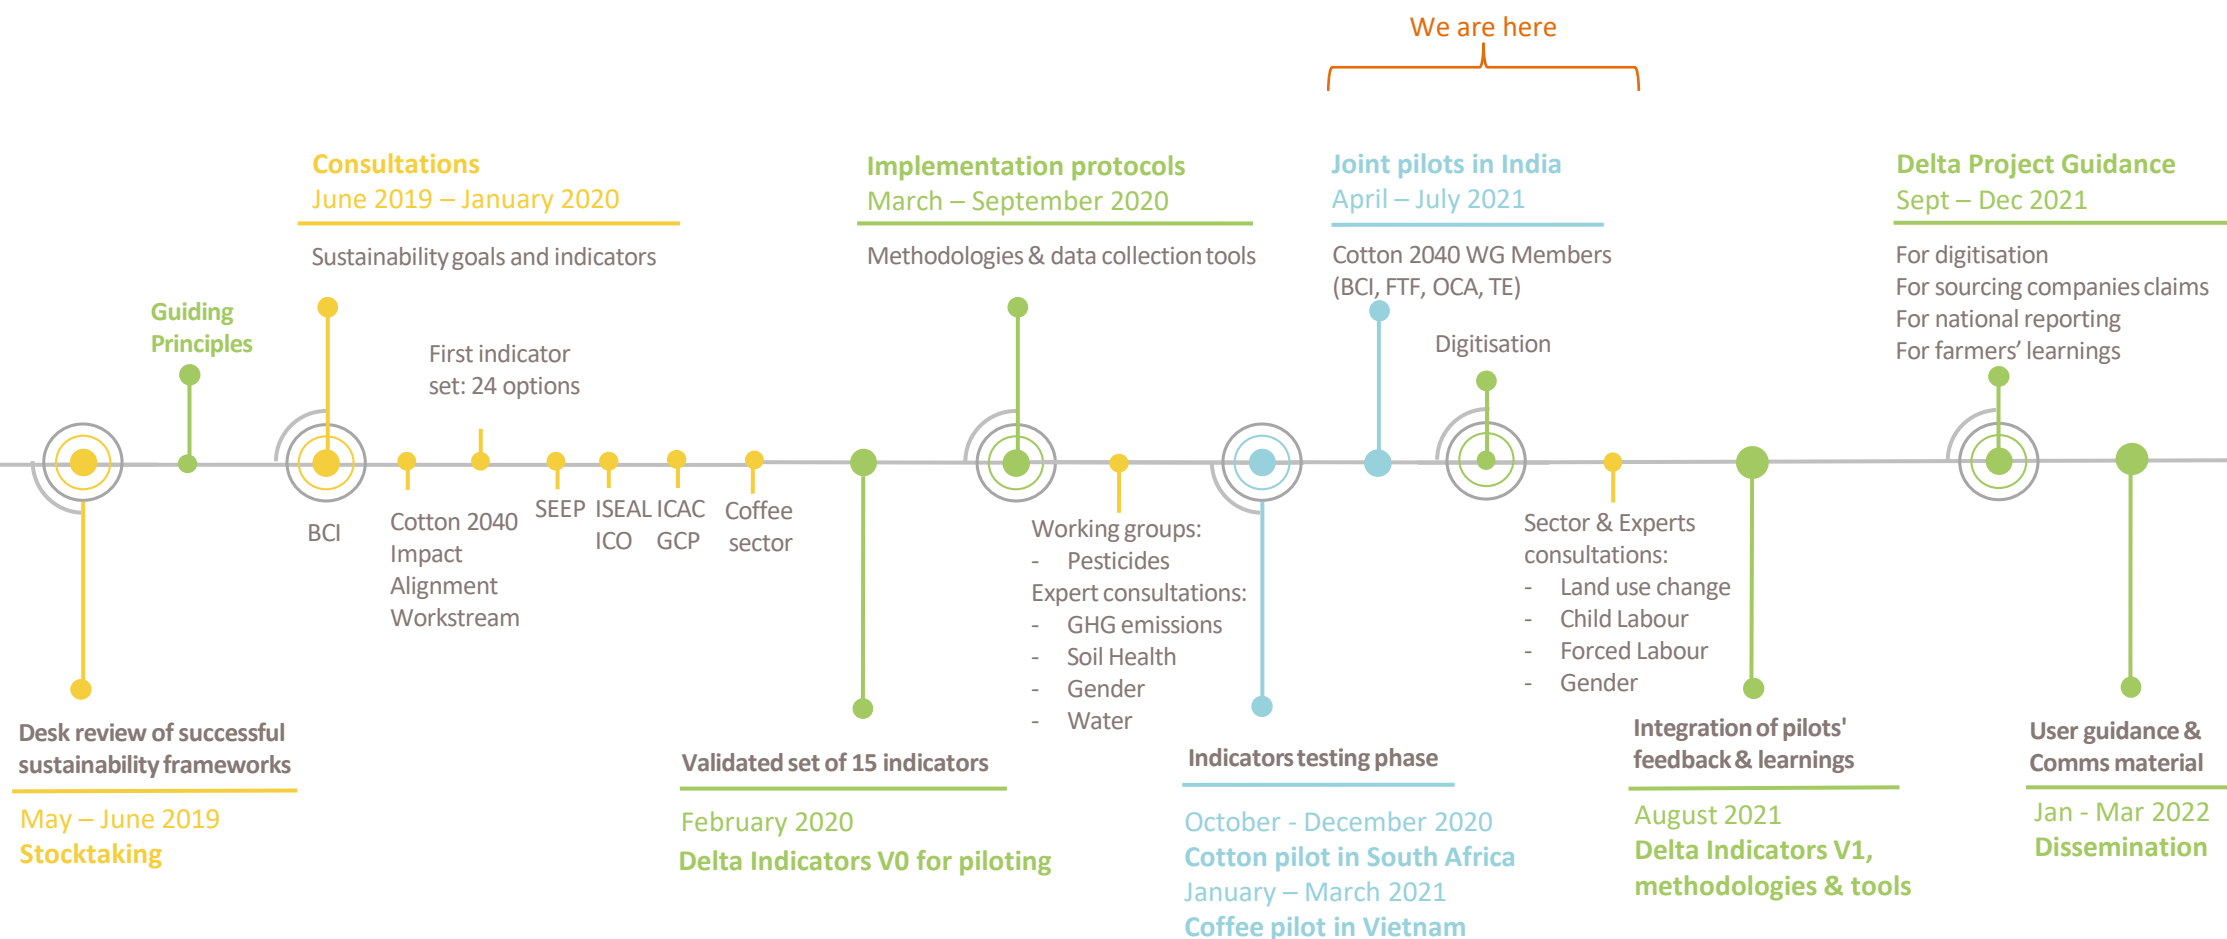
We are here

Consultations
June 2019 – January 2020
Sustainability goals and indicators

Implementation protocols
March – September 2020
Methodologies & data collection tools

Joint pilots in India
April – July 2021
Cotton 2040 WG Members (BCI, FTF, OCA, TE)

Delta Project Guidance
Sept – Dec 2021
For digitisation
For sourcing companies claims
For national reporting
For farmers' learnings

Guiding Principles

First indicator set: 24 options

Digitisation

BCI

Cotton 2040 Impact Alignment Workstream

SEEP

ISEAL ICO

ICAC GCP

Coffee sector

Working groups:
- Pesticides
Expert consultations:
- GHG emissions
- Soil Health
- Gender
- Water

Sector & Experts consultations:
- Land use change
- Child Labour
- Forced Labour
- Gender

Desk review of successful sustainability frameworks
May – June 2019
Stocktaking

Validated set of 15 indicators
February 2020
Delta Indicators V0 for piloting

Indicators testing phase
October - December 2020
Cotton pilot in South Africa
January – March 2021
Coffee pilot in Vietnam

Integration of pilots' feedback & learnings
August 2021
Delta Indicators V1, methodologies & tools

User guidance & Comms material
Jan - Mar 2022
Dissemination